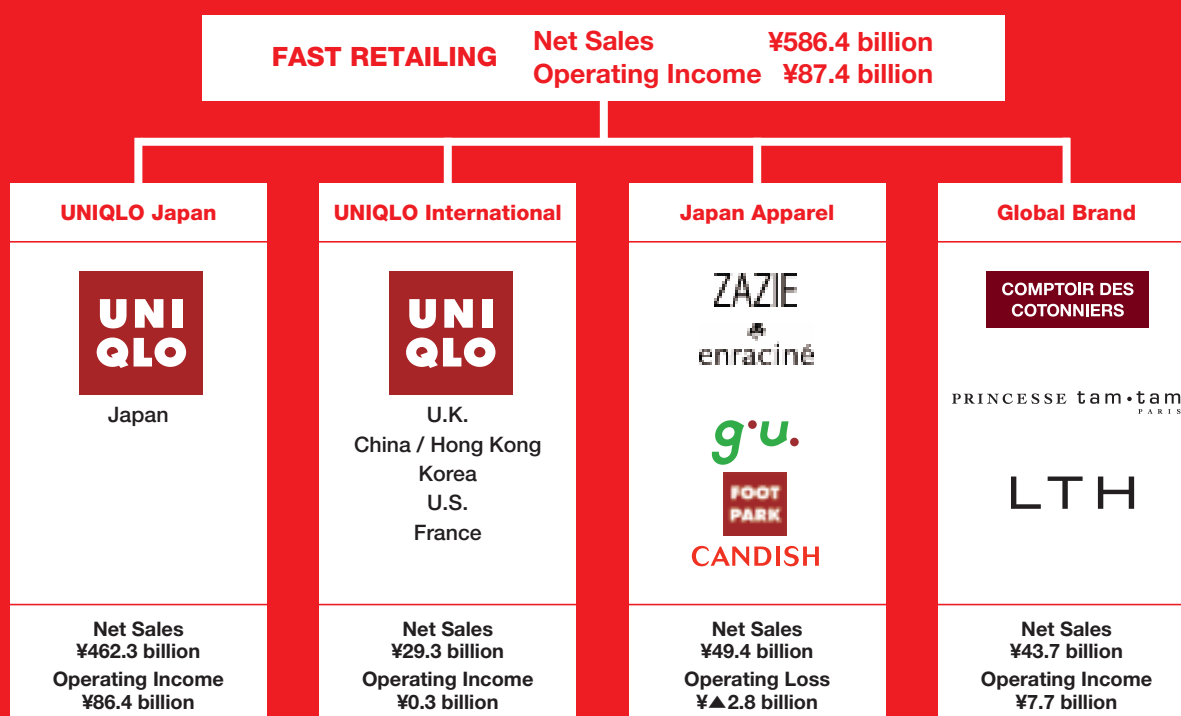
FAST RETAILING Net Sales ¥586.4 billion
Operating Income ¥87.4 billion

UNIQLO Japan

UNI QLO

Japan

Net Sales
¥462.3 billion
Operating Income
¥86.4 billion

UNIQLO International

UNI QLO

U.K.
China / Hong Kong
Korea
U.S.
France

Net Sales
¥29.3 billion
Operating Income
¥0.3 billion

Japan Apparel

ZAZIE

enraciné

g.u.

FOOT PARK

CANDISH

Net Sales
¥49.4 billion
Operating Loss
¥▲2.8 billion

Global Brand

COMPTOIR DES COTONNIERS

PRINCESSE tam.tam PARIS

LTH

Net Sales
¥43.7 billion
Operating Income
¥7.7 billion